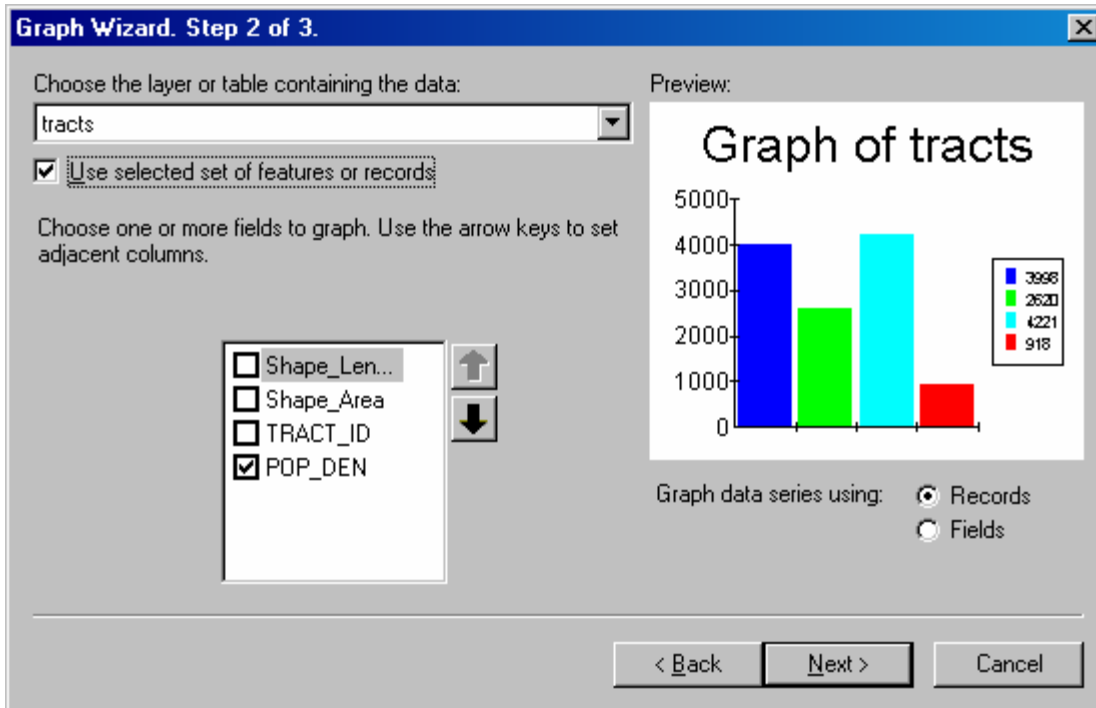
Graph Wizard. Step 2 of 3.

Choose the layer or table containing the data:

tracts

Use selected set of features or records

Choose one or more fields to graph. Use the arrow keys to set adjacent columns.

Shape_Len...
Shape_Area
TRACT_ID
POP_DEN

Preview:

Graph of tracts

5000
4000
3000
2000
1000
0

3998
2620
4221
918

Graph data series using:
Records
Fields

< Back
Next >
Cancel